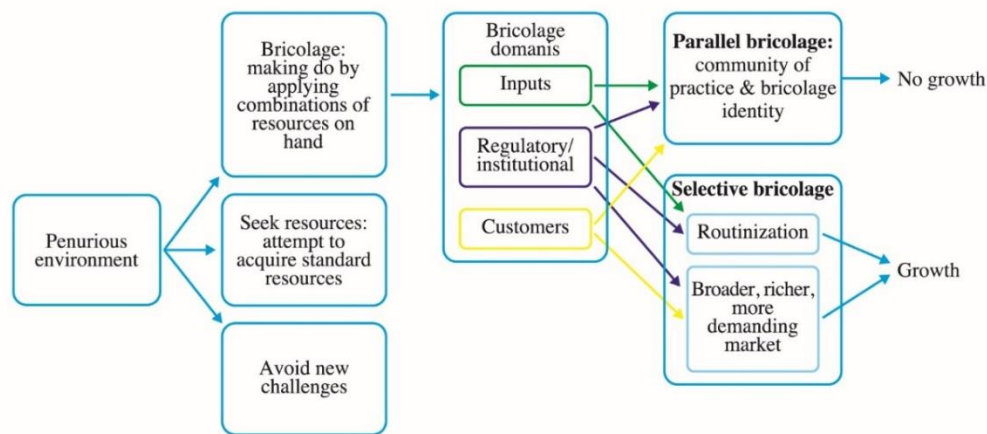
Penurious environment

Bricolage: making do by applying combinations of resources on hand

Seek resources: attempt to acquire standard resources

Avoid new challenges

Bricolage domanis

Inputs

Regulatory/ institutional

Customers

**Parallel bricolage:** community of practice & bricolage identity

No growth

**Selective bricolage**

Routinization

Broader, richer, more demanding market

Growth